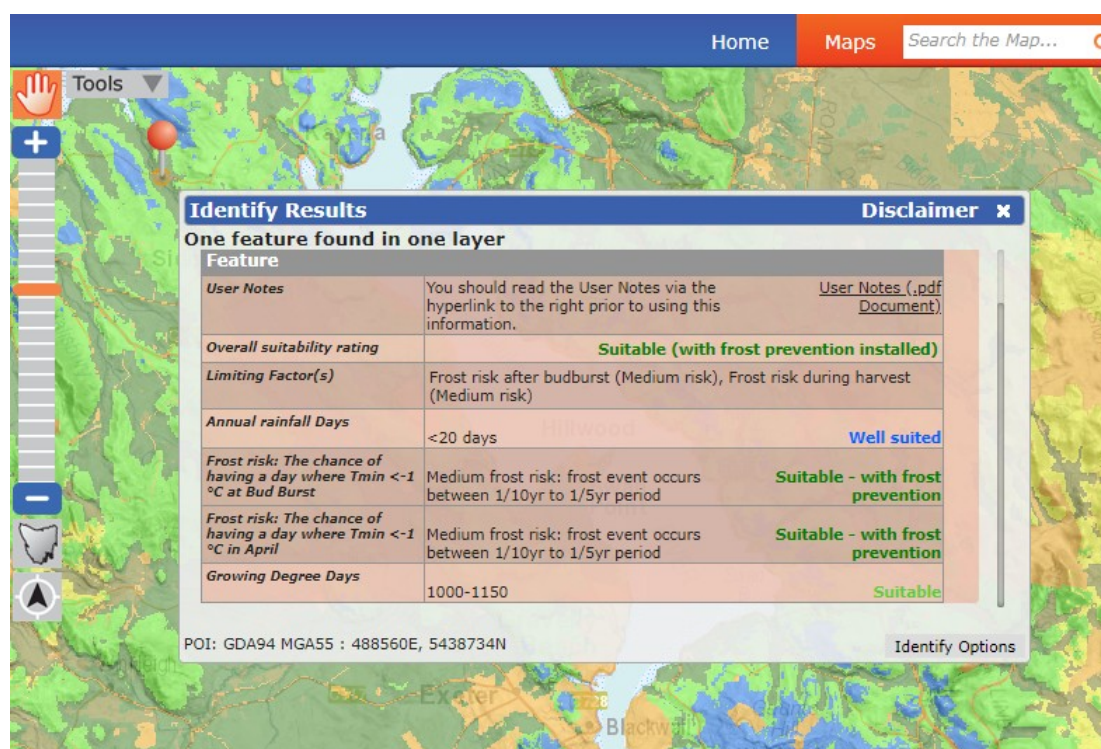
Home Maps Search the Map...

Tools

Identify Results Disclaimer ✖

One feature found in one layer

| Feature | | |
|---|---|---|
| User Notes | You should read the User Notes via the hyperlink to the right prior to using this information. | User Notes (.pdf Document) |
| Overall suitability rating | | Suitable (with frost prevention installed) |
| Limiting Factor(s) | Frost risk after budburst (Medium risk), Frost risk during harvest (Medium risk) | |
| Annual rainfall Days | <20 days | Well suited |
| Frost risk: The chance of having a day where Tmin <-1 °C at Bud Burst | Medium frost risk: frost event occurs between 1/10yr to 1/5yr period | Suitable - with frost prevention |
| Frost risk: The chance of having a day where Tmin <-1 °C in April | Medium frost risk: frost event occurs between 1/10yr to 1/5yr period | Suitable - with frost prevention |
| Growing Degree Days | 1000-1150 | Suitable |

POI: GDA94 MGA55 : 488560E, 5438734N

Identify Options

Hillwood

Exeter

Blackwall